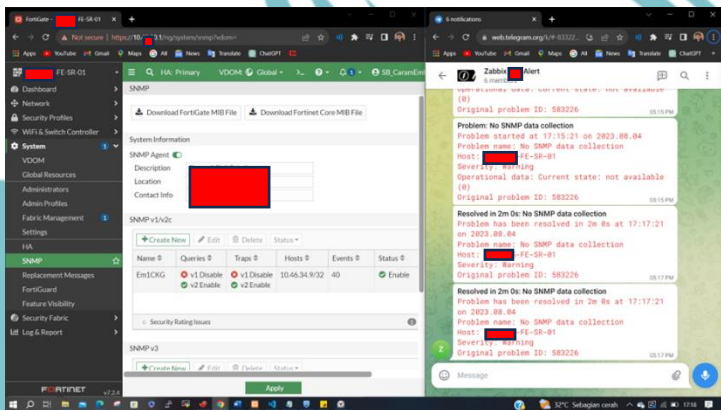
FortiGate - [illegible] -FE-SR-01
Not secure | https://10.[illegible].1/ng/system/snmp?vdom=
Apps YouTube Gmail Maps All News Translate ChatGPT

FE-SR-01
HA: Primary VDOM: Global SB_CaramEm

Dashboard
Network
Security Profiles
WiFi & Switch Controller
System 1
VDOM
Global Resources
Administrators
Admin Profiles
Fabric Management 1
Settings
HA
SNMP
Replacement Messages
FortiGuard
Feature Visibility
Security Fabric
Log & Report

SNMP
Download FortiGate MIB File Download Fortinet Core MIB File

System Information
SNMP Agent
Description
Location
Contact Info

SNMP v1/v2c
+ Create New Edit Delete Status

| Name | Queries | Traps | Hosts | Events | Status |
|---|---|---|---|---|---|
| Em1CKG | v1 Disable v2 Enable | v1 Disable v2 Enable | 10.46.34.9/32 | 40 | Enable |

Security Rating Issues

SNMP v3
+ Create New Edit Delete Status

FORTINET v7.2.4
Apply

6 notifications
web.telegram.org/k/#-83322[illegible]
Zabbix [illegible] Alert
6 members

Operational data: Current state: not available (0)
Original problem ID: 583226
05:15 PM

Problem: No SNMP data collection
Problem started at 17:15:21 on 2023.08.04
Problem name: No SNMP data collection
Host: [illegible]
Severity: Warning
Operational data: Current state: not available (0)
Original problem ID: 583226
05:15 PM

Resolved in 2m 0s: No SNMP data collection
Problem has been resolved in 2m 0s at 17:17:21 on 2023.08.04
Problem name: No SNMP data collection
Host: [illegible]-FE-SR-01
Severity: Warning
Original problem ID: 583226
05:17 PM

Resolved in 2m 0s: No SNMP data collection
Problem has been resolved in 2m 0s at 17:17:21 on 2023.08.04
Problem name: No SNMP data collection
Host: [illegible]-FE-SR-01
Severity: Warning
Original problem ID: 583226
05:17 PM

Message

32°C Sebagian cerah 17:18